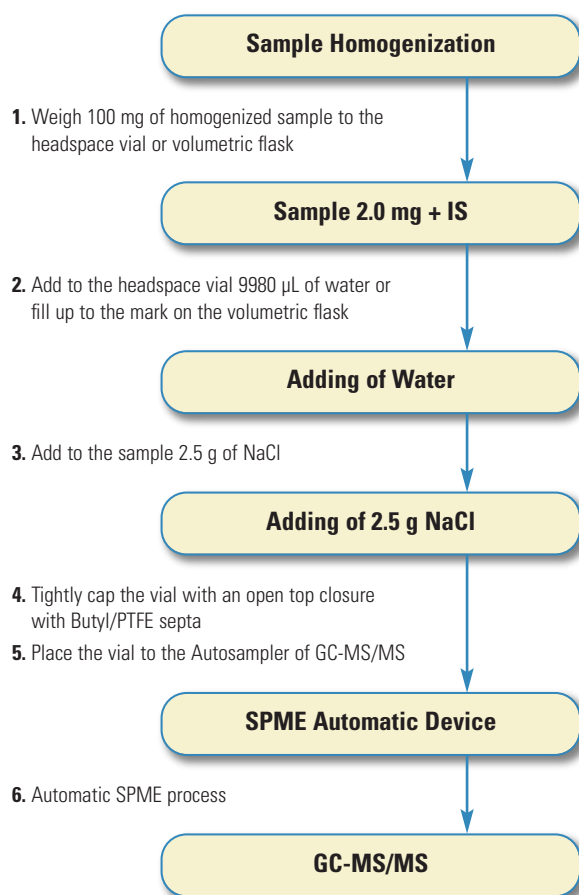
Sample Homogenization

**1.** Weigh 100 mg of homogenized sample to the headspace vial or volumetric flask

Sample 2.0 mg + IS

**2.** Add to the headspace vial 9980 µL of water or fill up to the mark on the volumetric flask

Adding of Water

**3.** Add to the sample 2.5 g of NaCl

Adding of 2.5 g NaCl

**4.** Tightly cap the vial with an open top closure with Butyl/PTFE septa

**5.** Place the vial to the Autosampler of GC-MS/MS

SPME Automatic Device

**6.** Automatic SPME process

GC-MS/MS